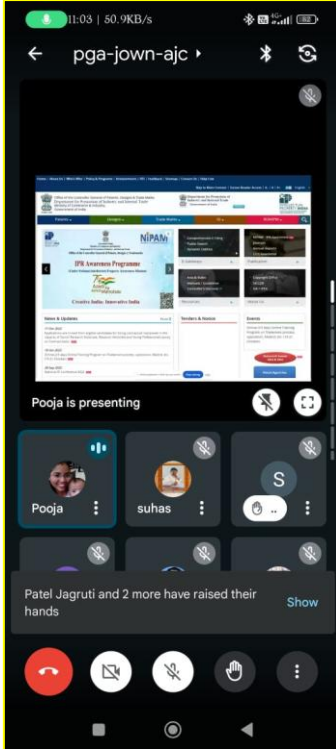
11:03 | 50.9KB/s

pga-jown-ajc

IPR Awareness Programme

Creative India; Innovative India

NIPAM

News & Updates

Tenders & Notices

Events

Pooja is presenting

Pooja

suhas

S

Patel Jagruti and 2 more have raised their hands

Show